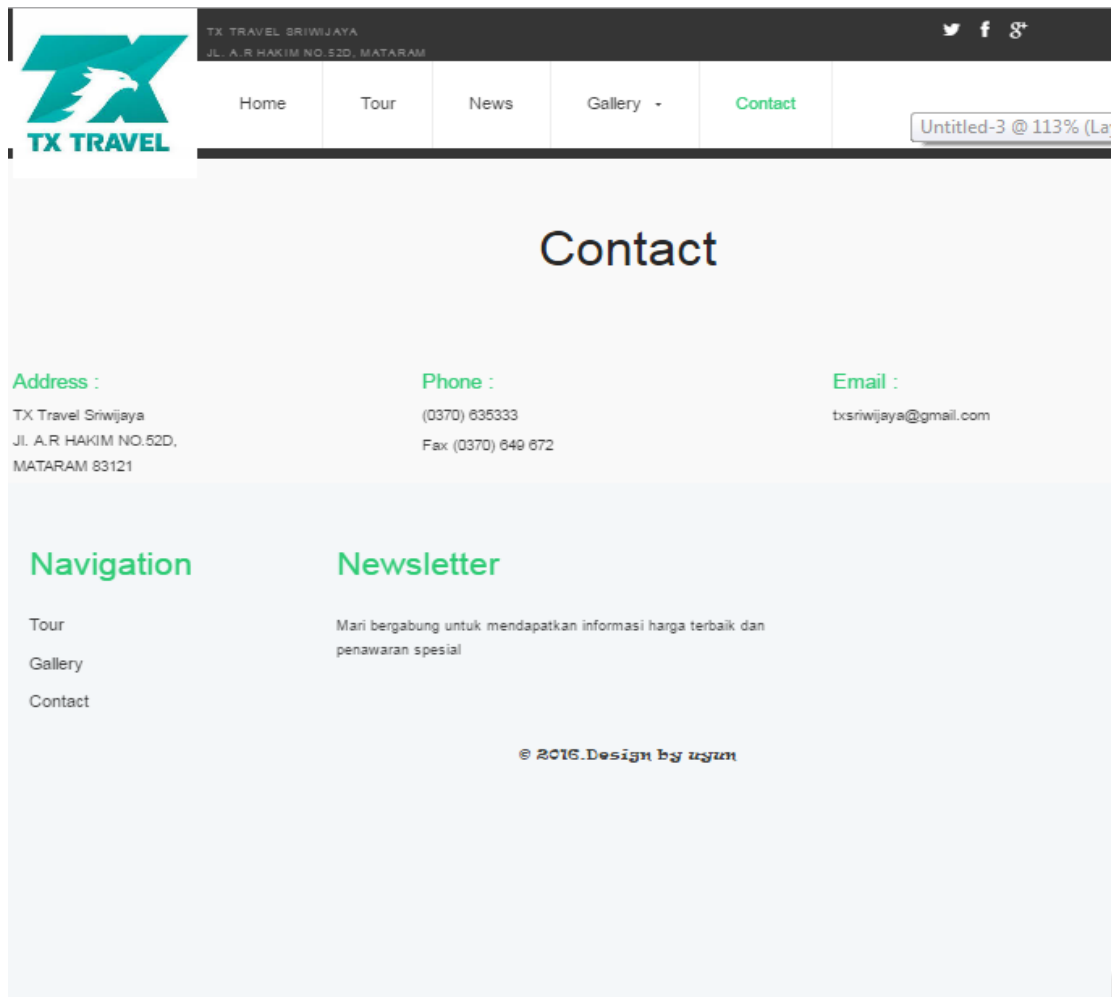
TX TRAVEL SRIWIJAYA
JL. A.R HAKIM NO.52D, MATARAM

TX TRAVEL

Home Tour News Gallery Contact

Untitled-3 @ 113% (La

Contact

Address :
TX Travel Sriwijaya
Jl. A.R HAKIM NO.52D,
MATARAM 83121

Phone :
(0370) 635333
Fax (0370) 649 672

Email :
txsriwijaya@gmail.com

Navigation
Tour
Gallery
Contact

Newsletter
Mari bergabung untuk mendapatkan informasi harga terbaik dan penawaran spesial

© 2016.Design by uyun